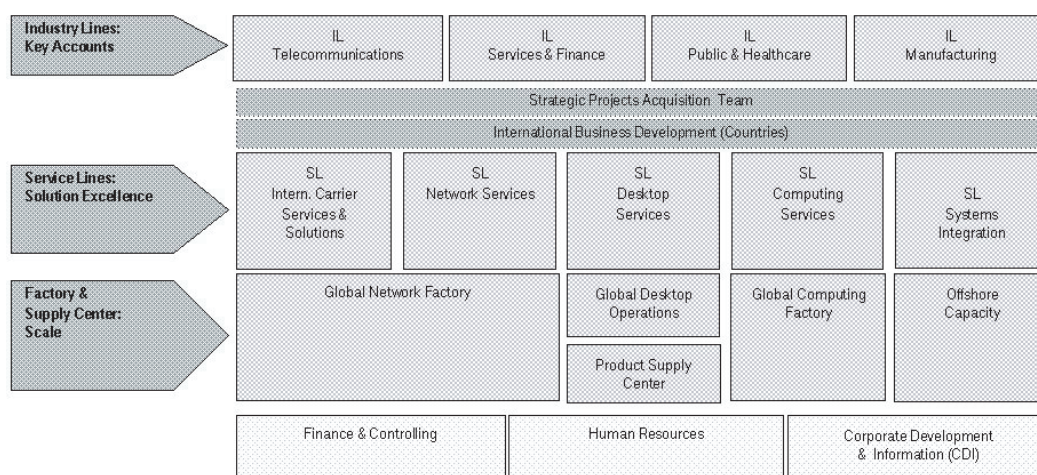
Industry Lines: Key Accounts

IL Telecommunications

IL Services & Finance

IL Public & Healthcare

IL Manufacturing

Strategic Projects Acquisition Team

International Business Development (Countries)

Service Lines: Solution Excellence

SL Intern. Carrier Services & Solutions

SL Network Services

SL Desktop Services

SL Computing Services

SL Systems Integration

Factory & Supply Center: Scale

Global Network Factory

Global Desktop Operations

Product Supply Center

Global Computing Factory

Offshore Capacity

Finance & Controlling

Human Resources

Corporate Development & Information (CDI)